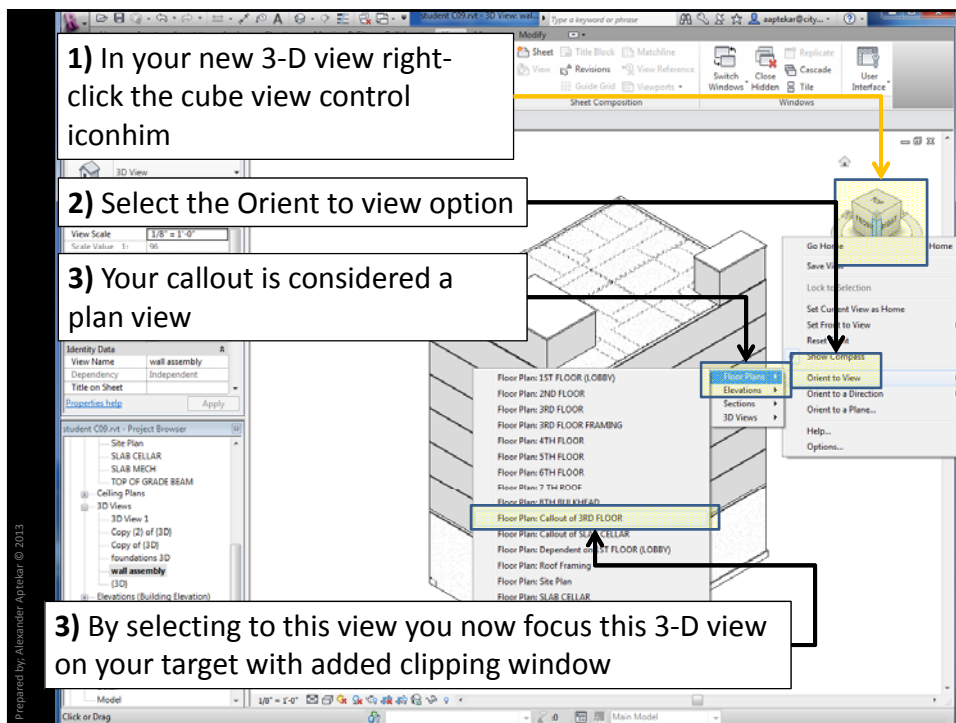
**1)** In your new 3-D view right-click the cube view control iconhim

**2)** Select the Orient to view option

**3)** Your callout is considered a plan view

**3)** By selecting to this view you now focus this 3-D view on your target with added clipping window

student C09.rvt - 3D View: wall... Type a keyword or phrase aaptekar@city...

Modify

Sheet Title Block Matchline View Revisions View Reference Guide Grid Viewports Sheet Composition

Switch Windows Close Hidden Replicate Cascade Tile Windows User Interface

3D View

View Scale 1/8" = 1'-0"
Scale Value 1: 96

Identity Data
View Name wall assembly
Dependency Independent
Title on Sheet

Properties help Apply

student C09.rvt - Project Browser
Site Plan
SLAB CELLAR
SLAB MECH
TOP OF GRADE BEAM
Ceiling Plans
3D Views
3D View 1
Copy (2) of {3D}
Copy of {3D}
foundations 3D
wall assembly
{3D}
Elevations (Building Elevation)
Model

Go Home
Save View
Lock to Selection
Set Current View as Home
Set Front to View
Reset
Show Compass
Orient to View
Orient to a Direction
Orient to a Plane...
Help...
Options...

Home

Floor Plans
Elevations
Sections
3D Views

Floor Plan: 1ST FLOOR (LOBBY)
Floor Plan: 2ND FLOOR
Floor Plan: 3RD FLOOR
Floor Plan: 3RD FLOOR FRAMING
Floor Plan: 4TH FLOOR
Floor Plan: 5TH FLOOR
Floor Plan: 6TH FLOOR
Floor Plan: 7 TH ROOF
Floor Plan: 8TH BULKHEAD
Floor Plan: Callout of 3RD FLOOR
Floor Plan: Callout of SLAB CELLAR
Floor Plan: Dependent on 1ST FLOOR (LOBBY)
Floor Plan: Roof Framing
Floor Plan: Site Plan
Floor Plan: SLAB CELLAR

1/8" = 1'-0"
Click or Drag
:0 Main Model

Prepared by; Alexander Aptekar © 2013